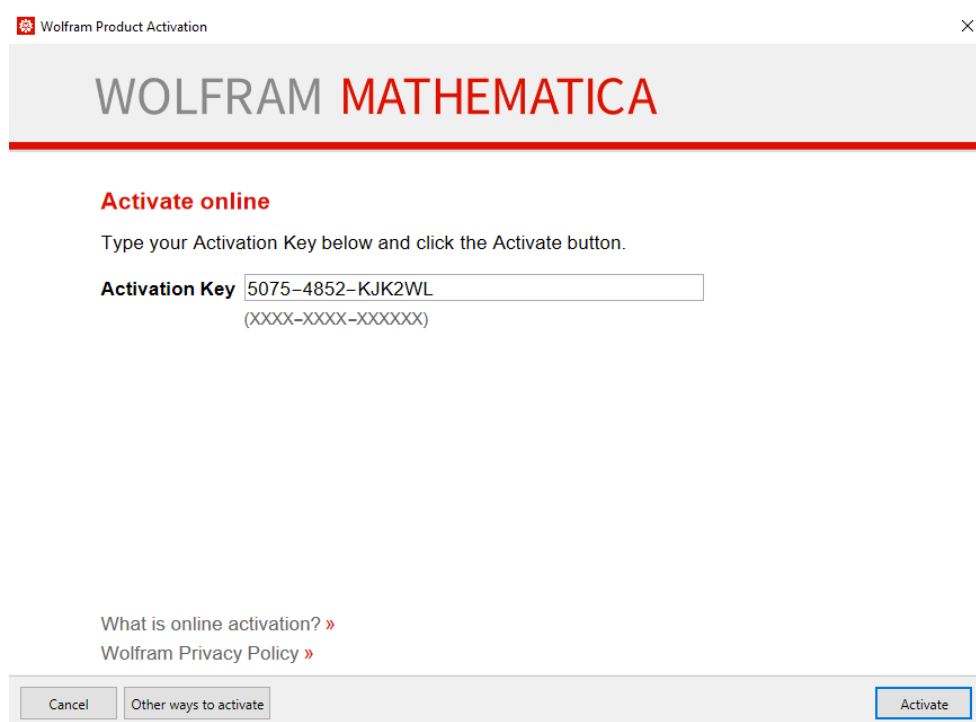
Wolfram Product Activation

×

WOLFRAM MATHEMATICA

Activate online

Type your Activation Key below and click the Activate button.

Activation Key 5075-4852-KJK2WL
(XXXX-XXXX-XXXXXX)

What is online activation? »
Wolfram Privacy Policy »

Cancel
Other ways to activate
Activate